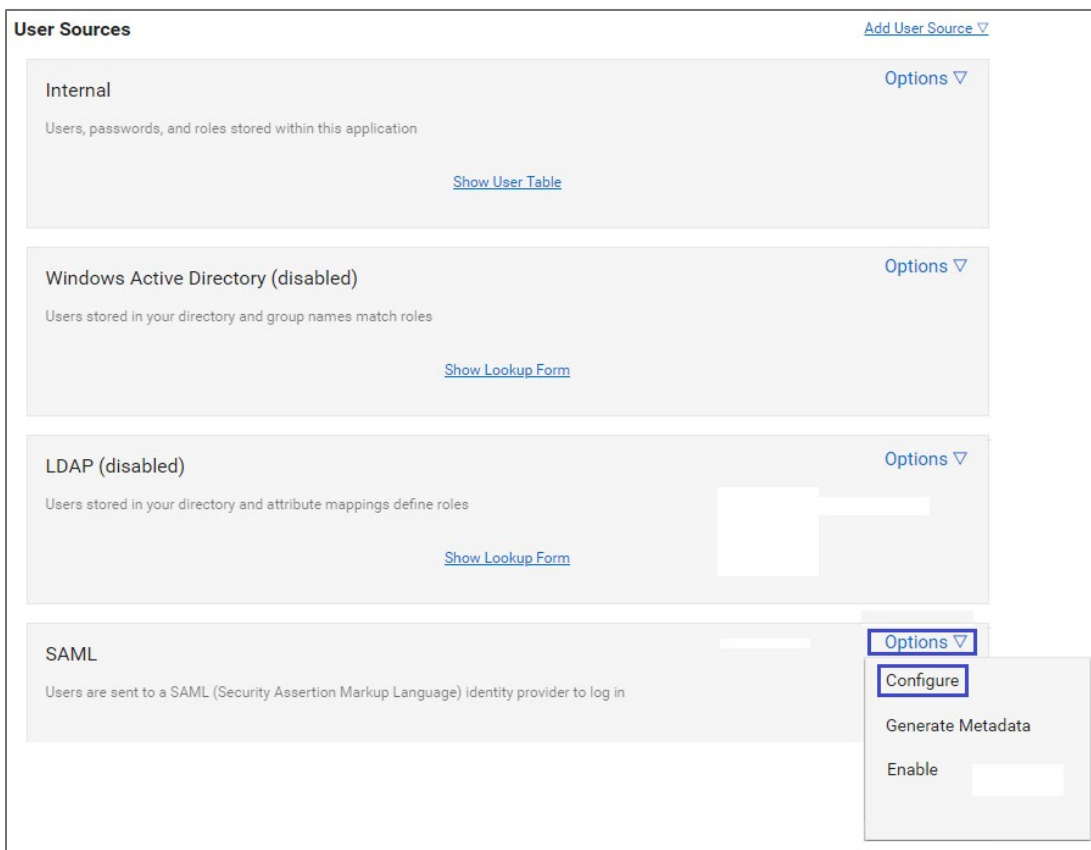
User Sources

Add User Source ▽

Internal

Options ▽

Users, passwords, and roles stored within this application

Show User Table

Windows Active Directory (disabled)

Options ▽

Users stored in your directory and group names match roles

Show Lookup Form

LDAP (disabled)

Options ▽

Users stored in your directory and attribute mappings define roles

Show Lookup Form

SAML

Options ▽

Users are sent to a SAML (Security Assertion Markup Language) identity provider to log in

Configure

Generate Metadata

Enable